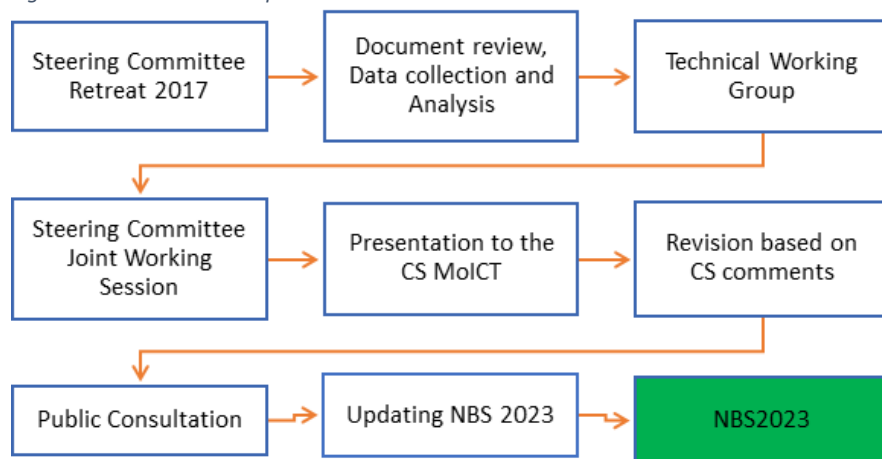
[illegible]

Steering Committee Retreat 2017

Document review, Data collection and Analysis

Technical Working Group

Steering Committee Joint Working Session

Presentation to the CS MoICT

Revision based on CS comments

Public Consultation

Updating NBS 2023

NBS2023